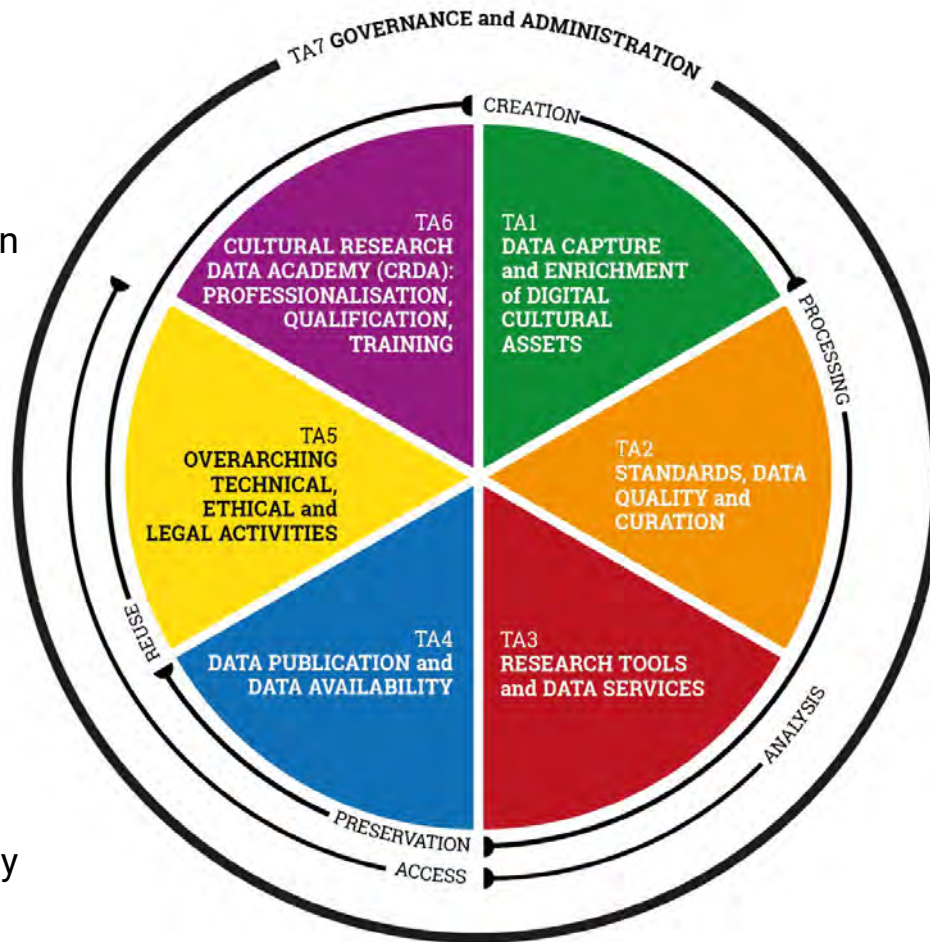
TA7 GOVERNANCE and ADMINISTRATION

CREATION

TA1
DATA CAPTURE and ENRICHMENT of DIGITAL CULTURAL ASSETS

PROCESSING

TA2
STANDARDS, DATA QUALITY and CURATION

ANALYSIS

TA3
RESEARCH TOOLS and DATA SERVICES

PRESERVATION

ACCESS

TA4
DATA PUBLICATION and DATA AVAILABILITY

REUSE

TA5
OVERARCHING TECHNICAL, ETHICAL and LEGAL ACTIVITIES

TA6
CULTURAL RESEARCH DATA ACADEMY (CRDA): PROFESSIONALISATION, QUALIFICATION, TRAINING

n

y